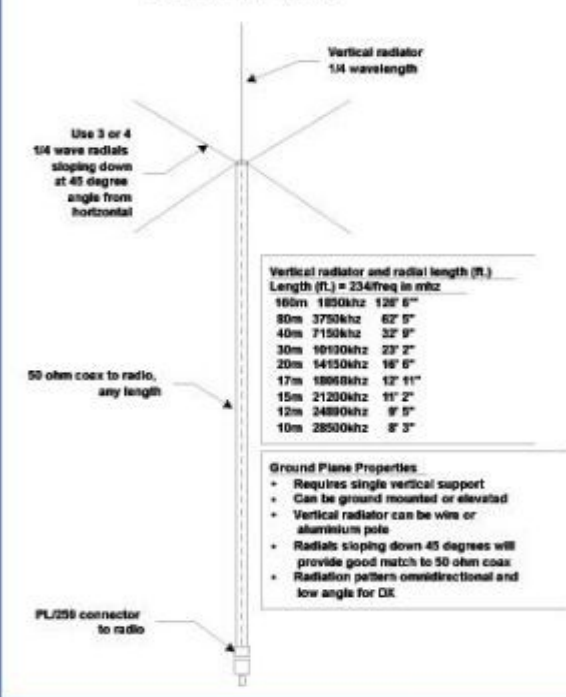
Vertical radiator
1/4 wavelength

Use 3 or 4
1/4 wave radials
sloping down
at 45 degree
angle from
horizontal

Vertical radiator and radial length (ft.)
Length (ft.) = 234/freq in mhz

| | | |
|---|---|---|
| 160m | 1850khz | 126' 6" |
| 80m | 3750khz | 62' 5" |
| 40m | 7150khz | 32' 9" |
| 30m | 10130khz | 23' 2" |
| 20m | 14150khz | 16' 6" |
| 17m | 18068khz | 12' 11" |
| 15m | 21200khz | 11' 2" |
| 12m | 24890khz | 9' 5" |
| 10m | 28500khz | 8' 3" |

50 ohm coax to radio,
any length

Ground Plane Properties
- Requires single vertical support
- Can be ground mounted or elevated
- Vertical radiator can be wire or aluminium pole
- Radials sloping down 45 degrees will provide good match to 50 ohm coax
- Radiation pattern omnidirectional and low angle for DX

PL/259 connector
to radio